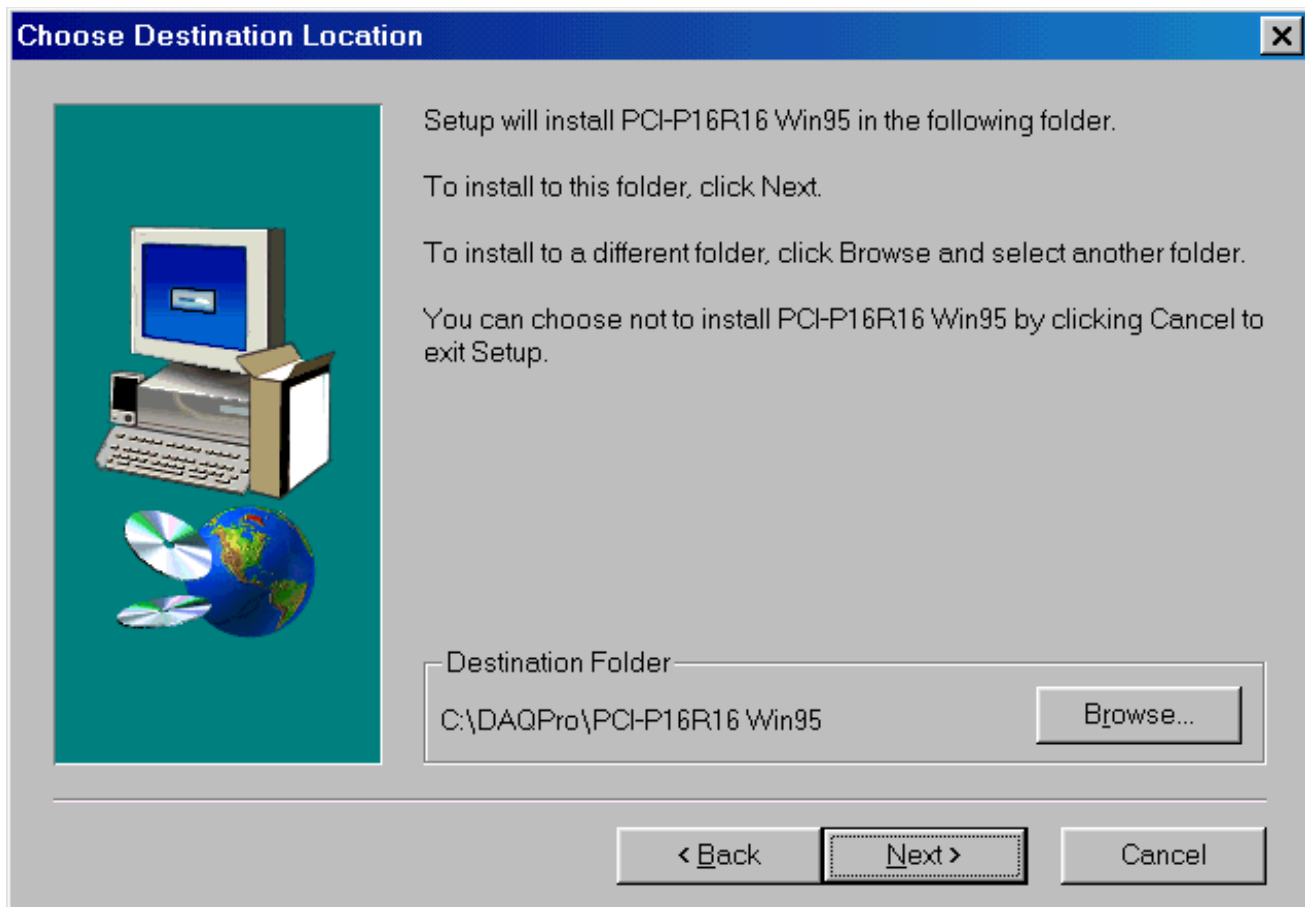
Choose Destination Location

×

Setup will install PCI-P16R16 Win95 in the following folder.

To install to this folder, click Next.

To install to a different folder, click Browse and select another folder.

You can choose not to install PCI-P16R16 Win95 by clicking Cancel to exit Setup.

Destination Folder

C:\DAQPro\PCI-P16R16 Win95

Browse...

< Back

Next >

Cancel